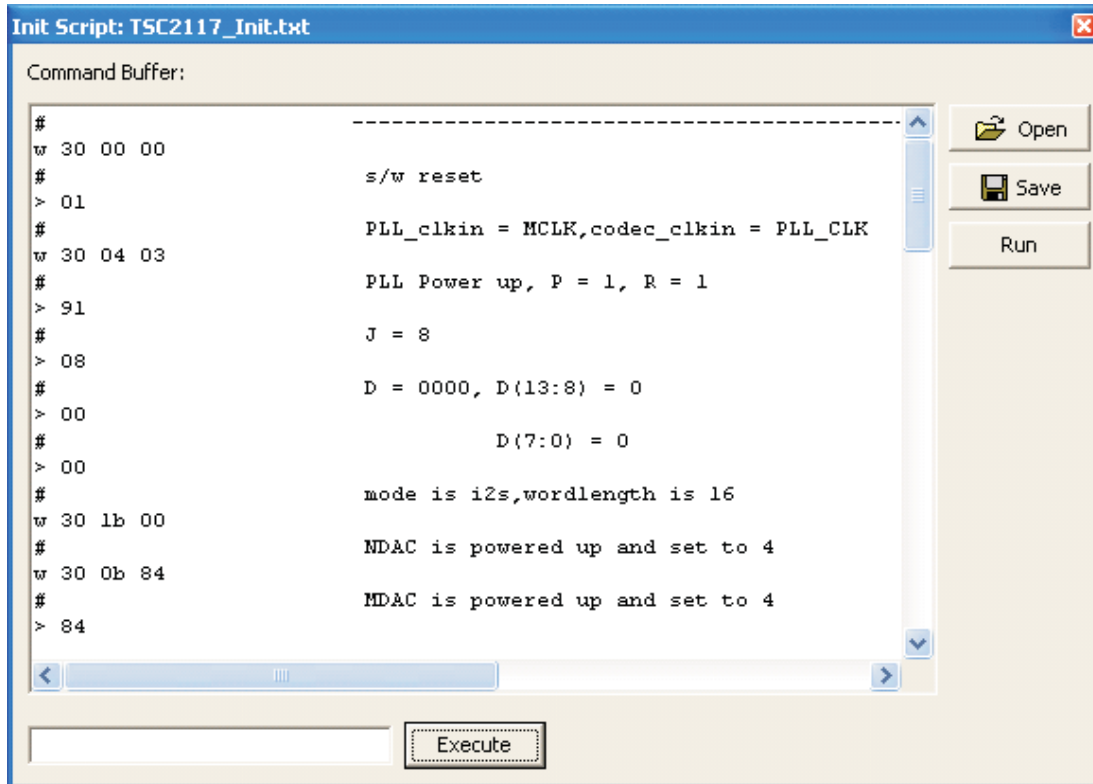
Init Script: TSC2117_Init.txt

Command Buffer:

# ------------------------------------------
w 30 00 00
# s/w reset
> 01
# PLL_clkin = MCLK,codec_clkin = PLL_CLK
w 30 04 03
# PLL Power up, P = 1, R = 1
> 91
# J = 8
> 08
# D = 0000, D(13:8) = 0
> 00
# D(7:0) = 0
> 00
# mode is i2s,wordlength is 16
w 30 1b 00
# NDAC is powered up and set to 4
w 30 0b 84
# MDAC is powered up and set to 4
> 84

Open
Save
Run

Execute